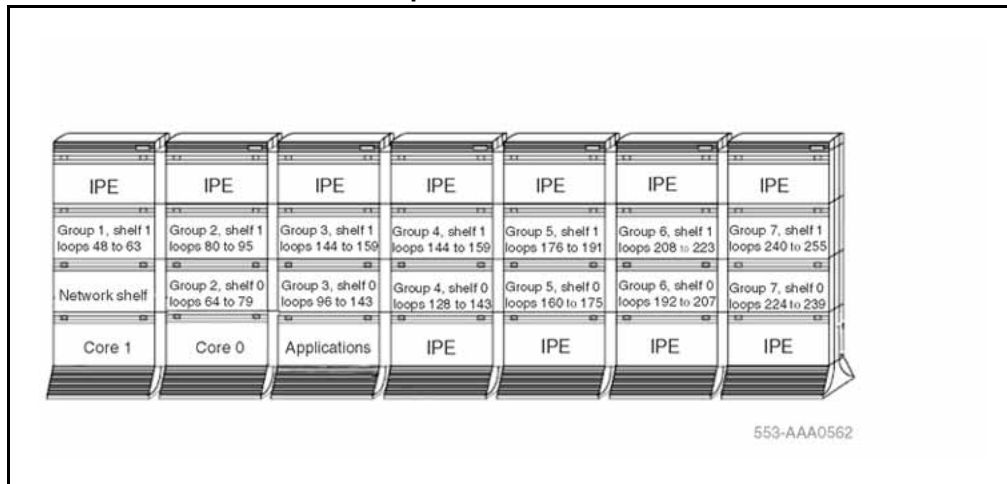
| IPE | IPE | IPE | IPE | IPE | IPE | IPE |
|---|---|---|---|---|---|---|
| Group 1, shelf 1 loops 48 to 63 | Group 2, shelf 1 loops 80 to 95 | Group 3, shelf 1 loops 144 to 159 | Group 4, shelf 1 loops 144 to 159 | Group 5, shelf 1 loops 176 to 191 | Group 6, shelf 1 loops 208 to 223 | Group 7, shelf 1 loops 240 to 255 |
| Network shelf | Group 2, shelf 0 loops 64 to 79 | Group 3, shelf 0 loops 96 to 143 | Group 4, shelf 0 loops 128 to 143 | Group 5, shelf 0 loops 160 to 175 | Group 6, shelf 0 loops 192 to 207 | Group 7, shelf 0 loops 224 to 239 |
| Core 1 | Core 0 | Applications | IPE | IPE | IPE | IPE |

553-AAA0562